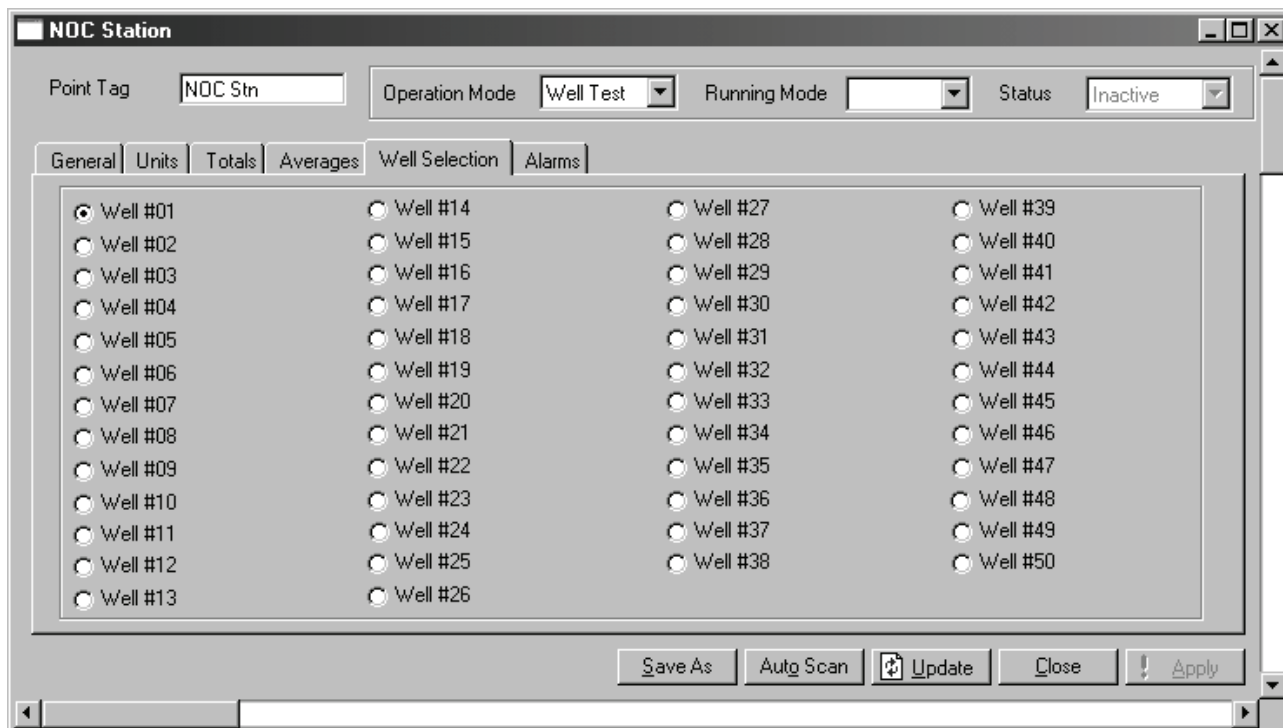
NOC Station

Point Tag NOC Stn

Operation Mode Well Test

Running Mode

Status Inactive

General | Units | Totals | Averages | Well Selection | Alarms

Well #01
Well #02
Well #03
Well #04
Well #05
Well #06
Well #07
Well #08
Well #09
Well #10
Well #11
Well #12
Well #13

Well #14
Well #15
Well #16
Well #17
Well #18
Well #19
Well #20
Well #21
Well #22
Well #23
Well #24
Well #25
Well #26

Well #27
Well #28
Well #29
Well #30
Well #31
Well #32
Well #33
Well #34
Well #35
Well #36
Well #37
Well #38

Well #39
Well #40
Well #41
Well #42
Well #43
Well #44
Well #45
Well #46
Well #47
Well #48
Well #49
Well #50

Save As | Auto Scan | Update | Close | Apply